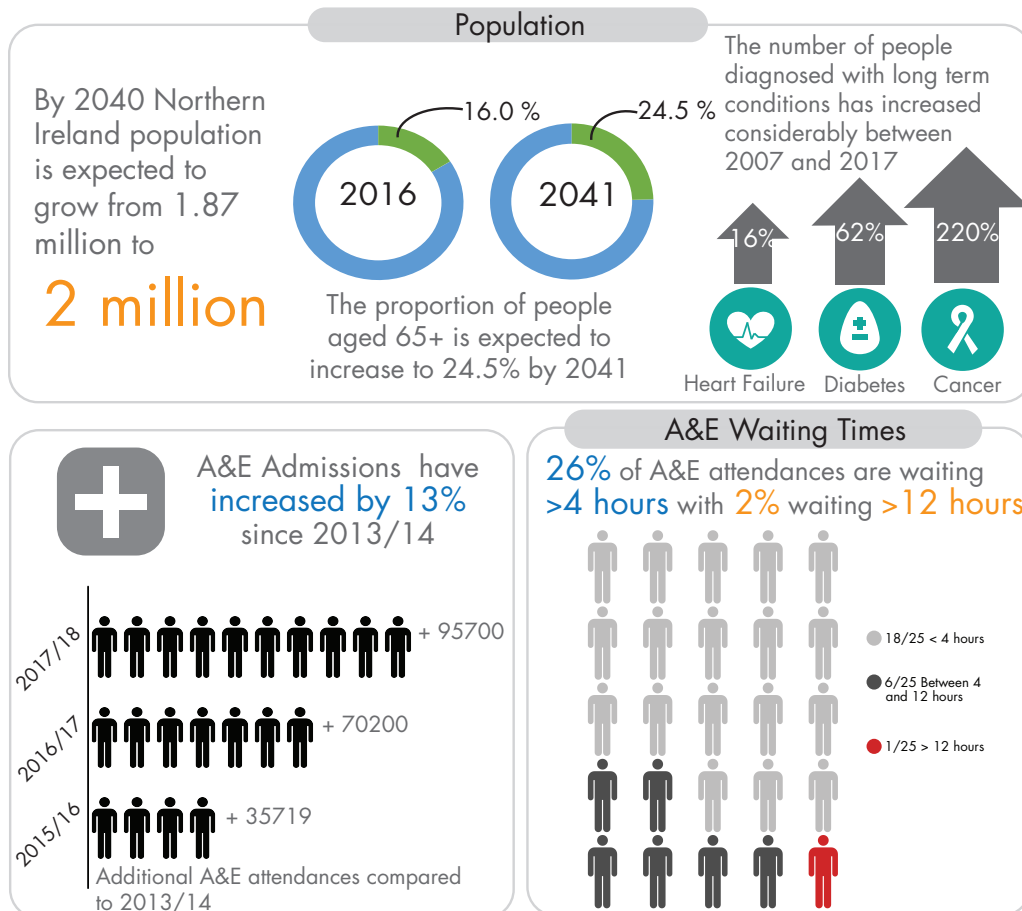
Population

By 2040 Northern Ireland population is expected to grow from 1.87 million to

2 million

16.0 %

2016

24.5 %

2041

The proportion of people aged 65+ is expected to increase to 24.5% by 2041

The number of people diagnosed with long term conditions has increased considerably between 2007 and 2017

16%

62%

220%

Heart Failure

Diabetes

Cancer

A&E Admissions have increased by 13% since 2013/14

2017/18

+ 95700

2016/17

+ 70200

2015/16

+ 35719

Additional A&E attendances compared to 2013/14

A&E Waiting Times

26% of A&E attendances are waiting >4 hours with 2% waiting >12 hours

18/25 < 4 hours

6/25 Between 4 and 12 hours

1/25 > 12 hours